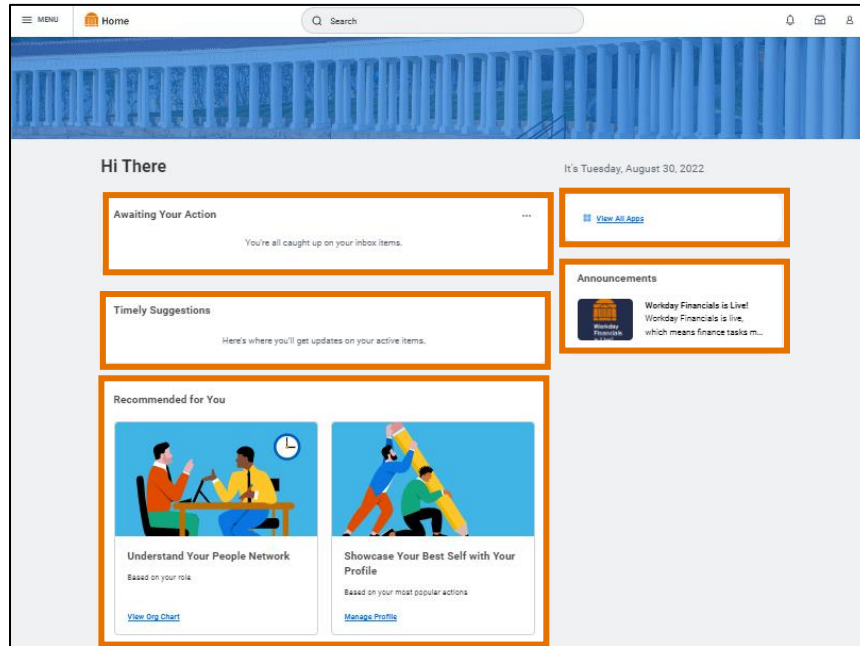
MENU

Home

Search

Hi There

It's Tuesday, August 30, 2022

Awaiting Your Action

You're all caught up on your inbox items.

View All Apps

Timely Suggestions

Here's where you'll get updates on your active items.

Announcements

Workday Financials is Live!
Workday Financials is live, which means finance tasks m...

Recommended for You

Understand Your People Network

Based on your role

View Org Chart

Showcase Your Best Self with Your Profile

Based on your most popular actions

Manage Profile